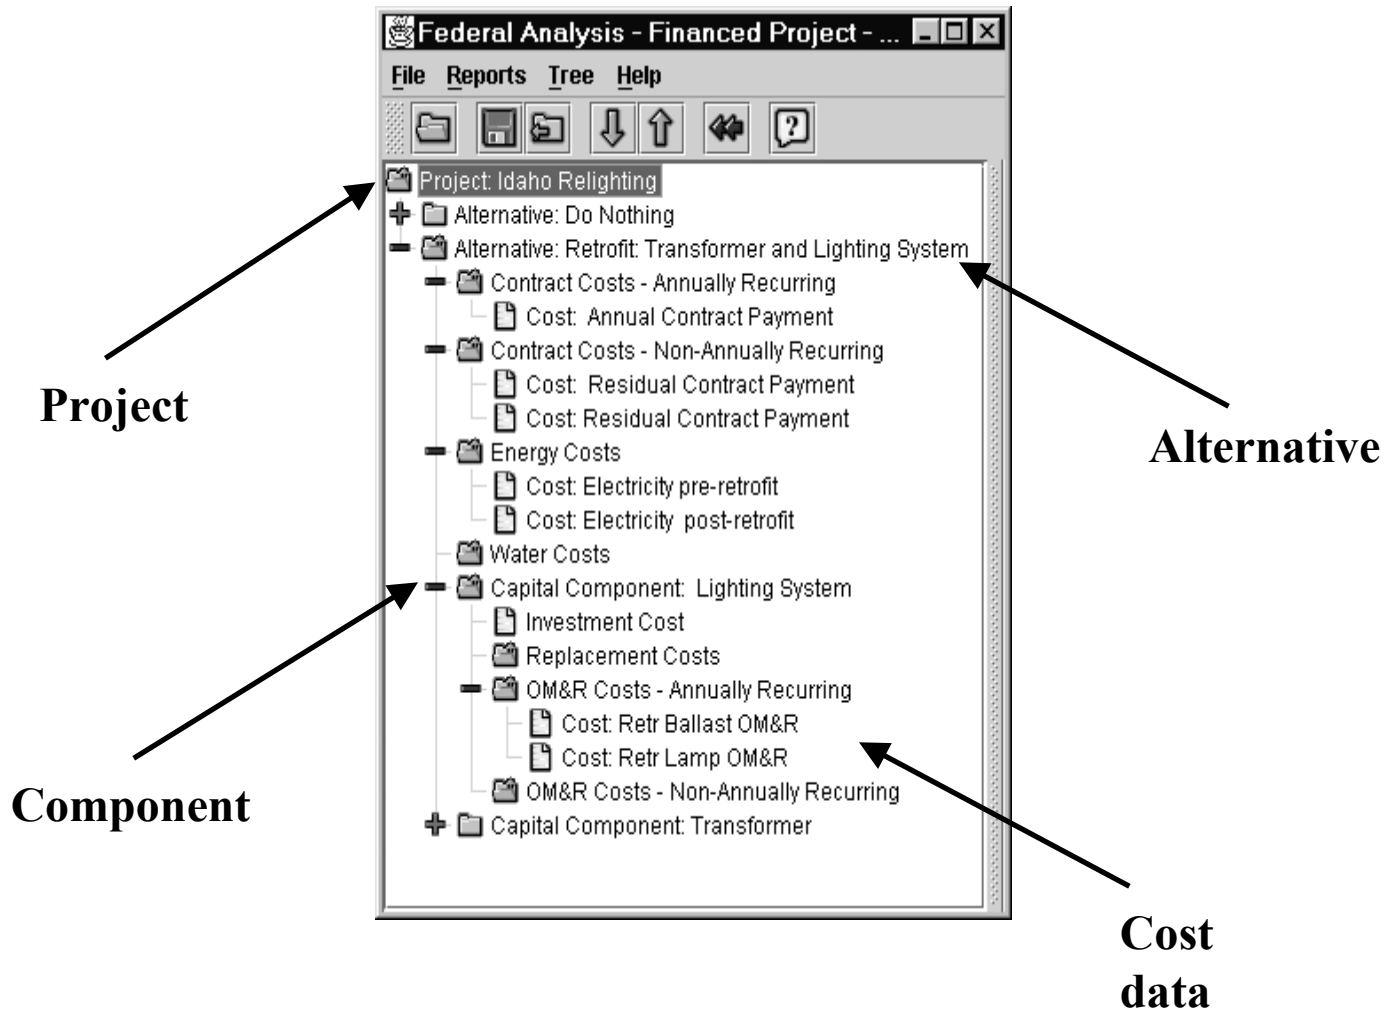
Federal Analysis - Financed Project - ...

File Reports Tree Help

Project: Idaho Relighting
Alternative: Do Nothing
Alternative: Retrofit: Transformer and Lighting System
Contract Costs - Annually Recurring
Cost: Annual Contract Payment
Contract Costs - Non-Annually Recurring
Cost: Residual Contract Payment
Cost: Residual Contract Payment
Energy Costs
Cost: Electricity pre-retrofit
Cost: Electricity post-retrofit
Water Costs
Capital Component: Lighting System
Investment Cost
Replacement Costs
OM&R Costs - Annually Recurring
Cost: Retr Ballast OM&R
Cost: Retr Lamp OM&R
OM&R Costs - Non-Annually Recurring
Capital Component: Transformer

Project

Alternative

Component

Cost data